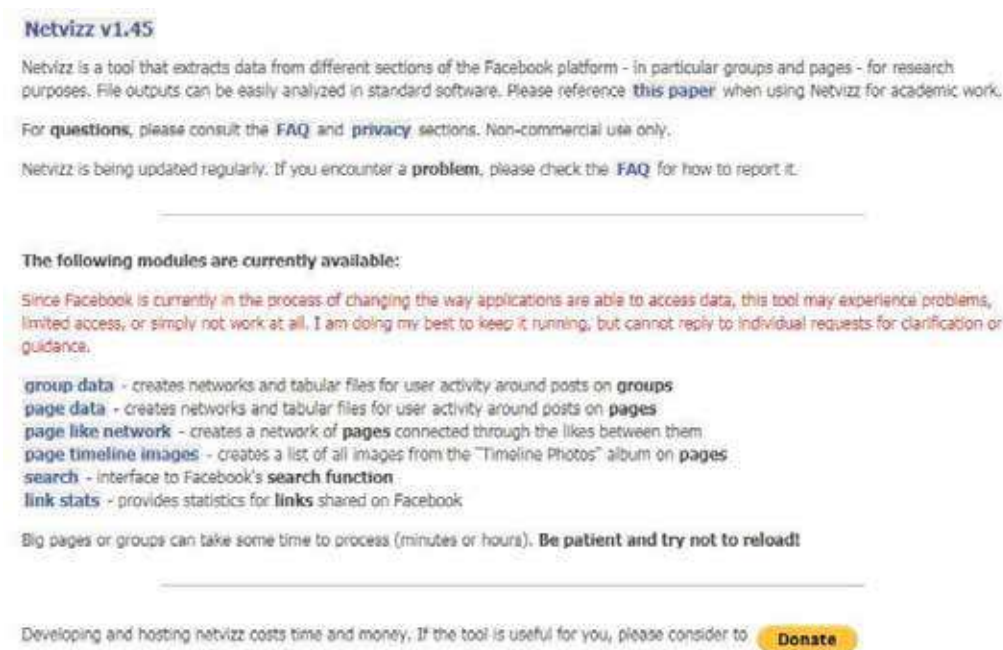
Netvizz v1.45

Netvizz is a tool that extracts data from different sections of the Facebook platform - in particular groups and pages - for research purposes. File outputs can be easily analyzed in standard software. Please reference this paper when using Netvizz for academic work.

For questions, please consult the FAQ and privacy sections. Non-commercial use only.

Netvizz is being updated regularly. If you encounter a problem, please check the FAQ for how to report it.

The following modules are currently available:

Since Facebook is currently in the process of changing the way applications are able to access data, this tool may experience problems, limited access, or simply not work at all. I am doing my best to keep it running, but cannot reply to individual requests for clarification or guidance.

group data - creates networks and tabular files for user activity around posts on groups
page data - creates networks and tabular files for user activity around posts on pages
page like network - creates a network of pages connected through the likes between them
page timeline images - creates a list of all images from the "Timeline Photos" album on pages
search - interface to Facebook's search function
link stats - provides statistics for links shared on Facebook

Big pages or groups can take some time to process (minutes or hours). Be patient and try not to reload!

Developing and hosting netvizz costs time and money. If the tool is useful for you, please consider to Donate